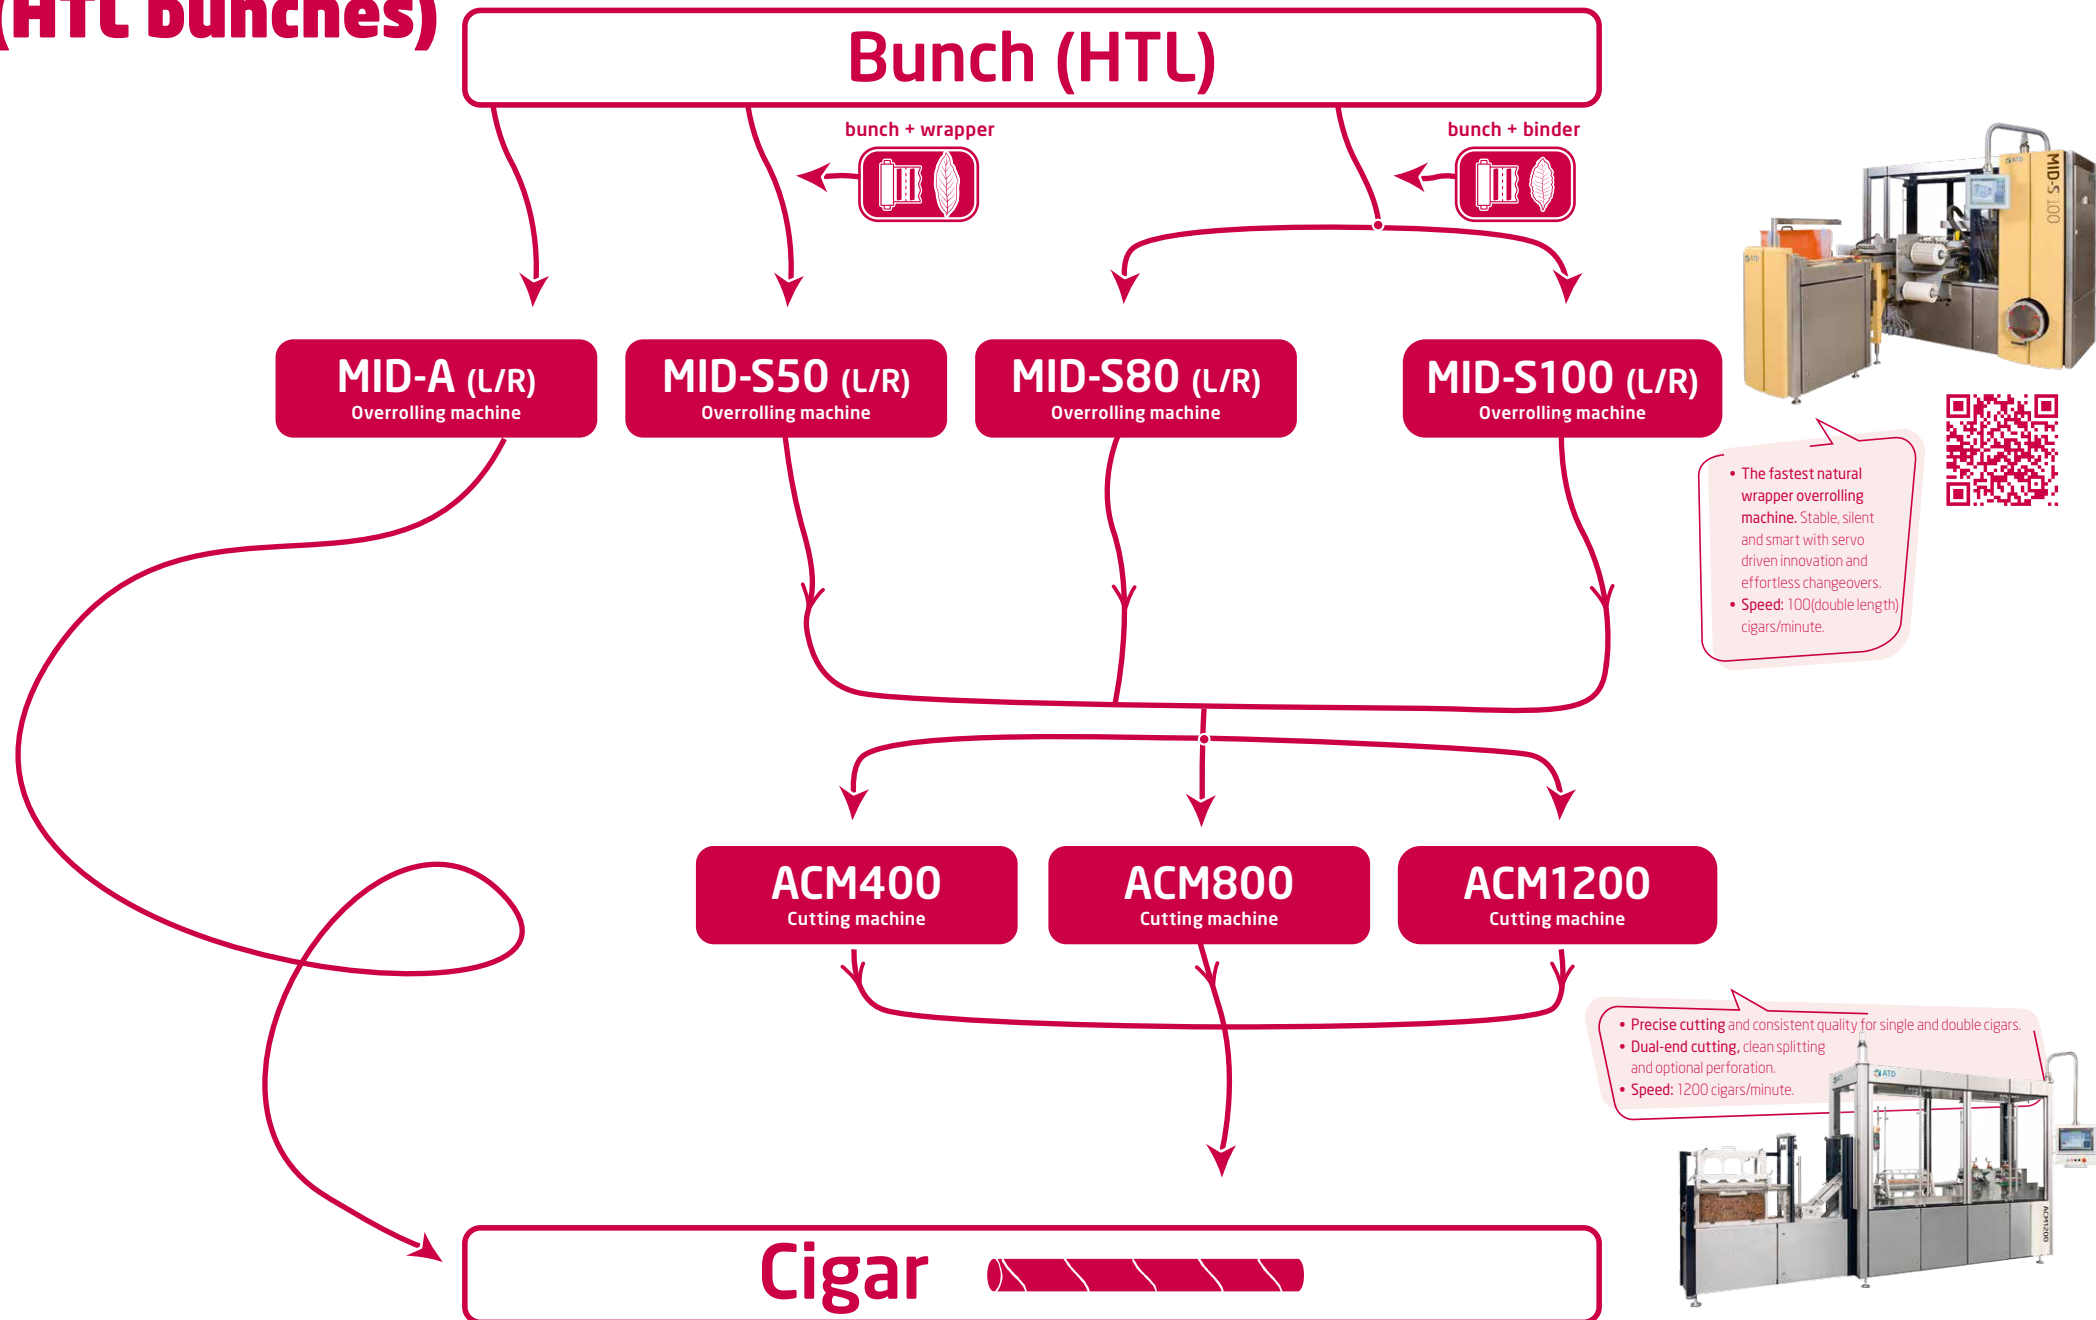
(HTL bunches)

Bunch (HTL)

bunch + wrapper

bunch + binder

MID-A (L/R)
Overrolling machine

MID-S50 (L/R)
Overrolling machine

MID-S80 (L/R)
Overrolling machine

MID-S100 (L/R)
Overrolling machine

MID-S 100

• The fastest natural wrapper overrolling machine. Stable, silent and smart with servo driven innovation and effortless changeovers.
• Speed: 100(double length) cigars/minute.

ACM400
Cutting machine

ACM800
Cutting machine

ACM1200
Cutting machine

• Precise cutting and consistent quality for single and double cigars.
• Dual-end cutting, clean splitting and optional perforation.
• Speed: 1200 cigars/minute.

Cigar